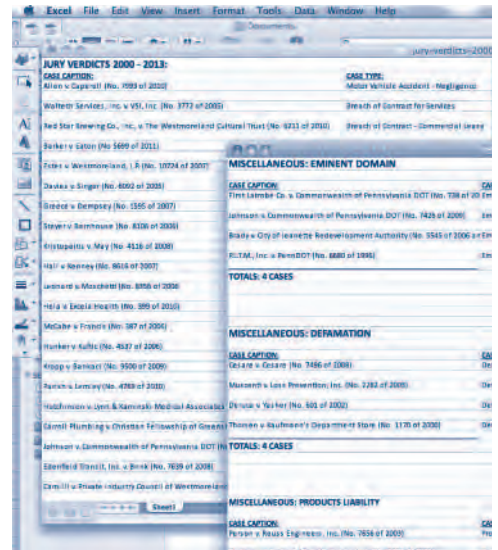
Excel File Edit View Insert Format Tools Data Window Help

jury-verdicts-2000

JURY VERDICTS 2000 - 2013:

CASE CAPTION:

CASE TYPE:

Allen v Caparoli (No. 1993 of 2010)

Motor Vehicle Accident - Negligence

Walteith Services, Inc. v VSI, Inc. (No. 3772 of 2005)

Breach of Contract for Services

Red Star Brewing Co., Inc. v The Westmoreland Cultural Trust (No. 6211 of 2010)

Breach of Contract - Commercial Lease

Barkery Eaton (No. 5699 of 2011)

Estes v Westmoreland, L.P. (No. 10724 of 2007)

Davies v Singer (No. 6092 of 2005)

Greece v Dempsey (No. 1595 of 2007)

Steyer v Stonehouse (No. 6108 of 2005)

Kristopaitis v May (No. 4516 of 2008)

Hall v Kenney (No. 6616 of 2007)

Leonard v Moschetti (No. 6858 of 2006)

Hala v Excela Health (No. 399 of 2010)

McCabe v Francis (No. 187 of 2006)

Hunker v Kultic (No. 4537 of 2006)

Knopp v Bankert (No. 9500 of 2009)

Pantano v Lemley (No. 4789 of 2000)

Hutchinson v Lent & Kaminski Medical Associates

Carroll Plumbing v Christian Fellowship of Greensburg

Johnson v Commonwealth of Pennsylvania DOT (No.

Edenfield Stencil, Inc. v Brink (No. 7639 of 2008)

Cornill v Private Industry Council of Westmoreland

Sheet1

MISCELLANEOUS: EMINENT DOMAIN

CASE CAPTION:

Tint Latrobe Co. v Commonwealth of Pennsylvania DOT (No. 738 of 20

Johnson v Commonwealth of Pennsylvania DOT (No. 7425 of 2009)

Brady v City of Jeannette Redevelopment Authority (No. 5545 of 2006

RLTM, Inc. v PennDOT (No. 6880 of 1996)

TOTALS: 4 CASES

MISCELLANEOUS: DEFAMATION

CASE CAPTION:

Cesare v Cesare (No. 7496 of 2008)

Mucoetti v Loss Prevention, Inc. (No. 2282 of 2005)

Deruna v Yasher (No. 601 of 2002)

Thorsen v Kaufmann's Department Store (No. 1170 of 2000)

TOTALS: 4 CASES

MISCELLANEOUS: PRODUCTS LIABILITY

CASE CAPTION:

Person v Rouss Engineering, Inc. (No. 7656 of 2003)